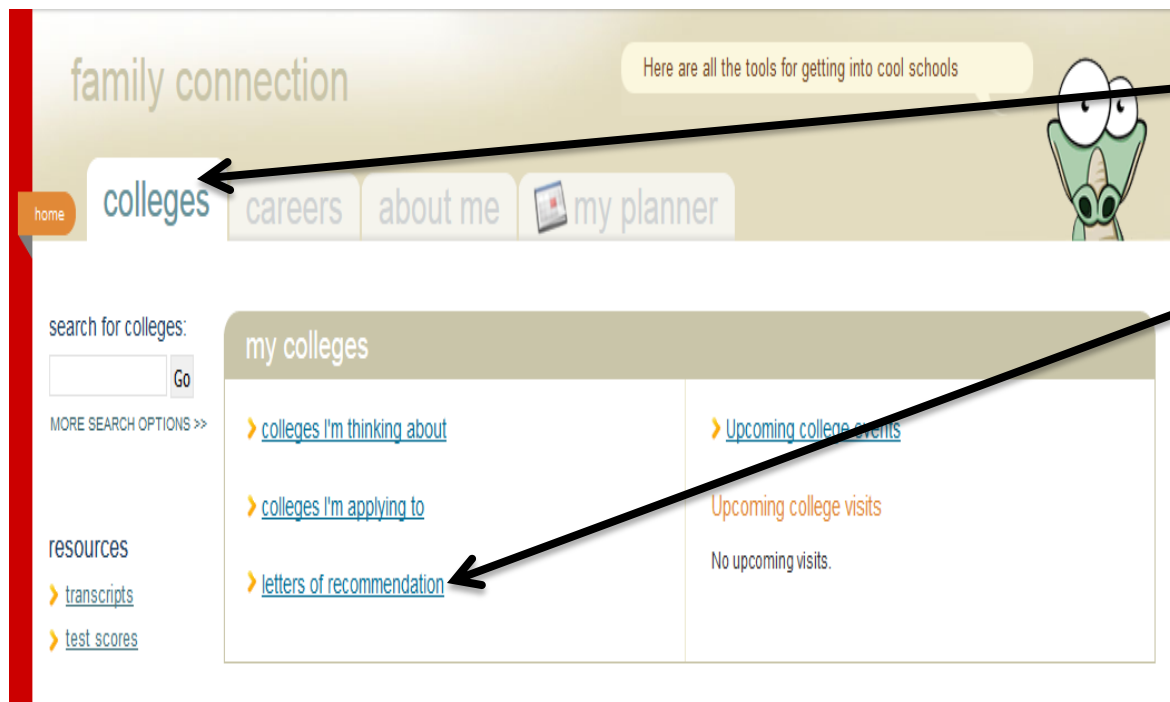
family connection

Here are all the tools for getting into cool schools

home

colleges careers about me my planner

search for colleges:

Go

MORE SEARCH OPTIONS >>

resources

transcripts

test scores

my colleges

colleges I'm thinking about

colleges I'm applying to

letters of recommendation

Upcoming college events

Upcoming college visits

No upcoming visits.